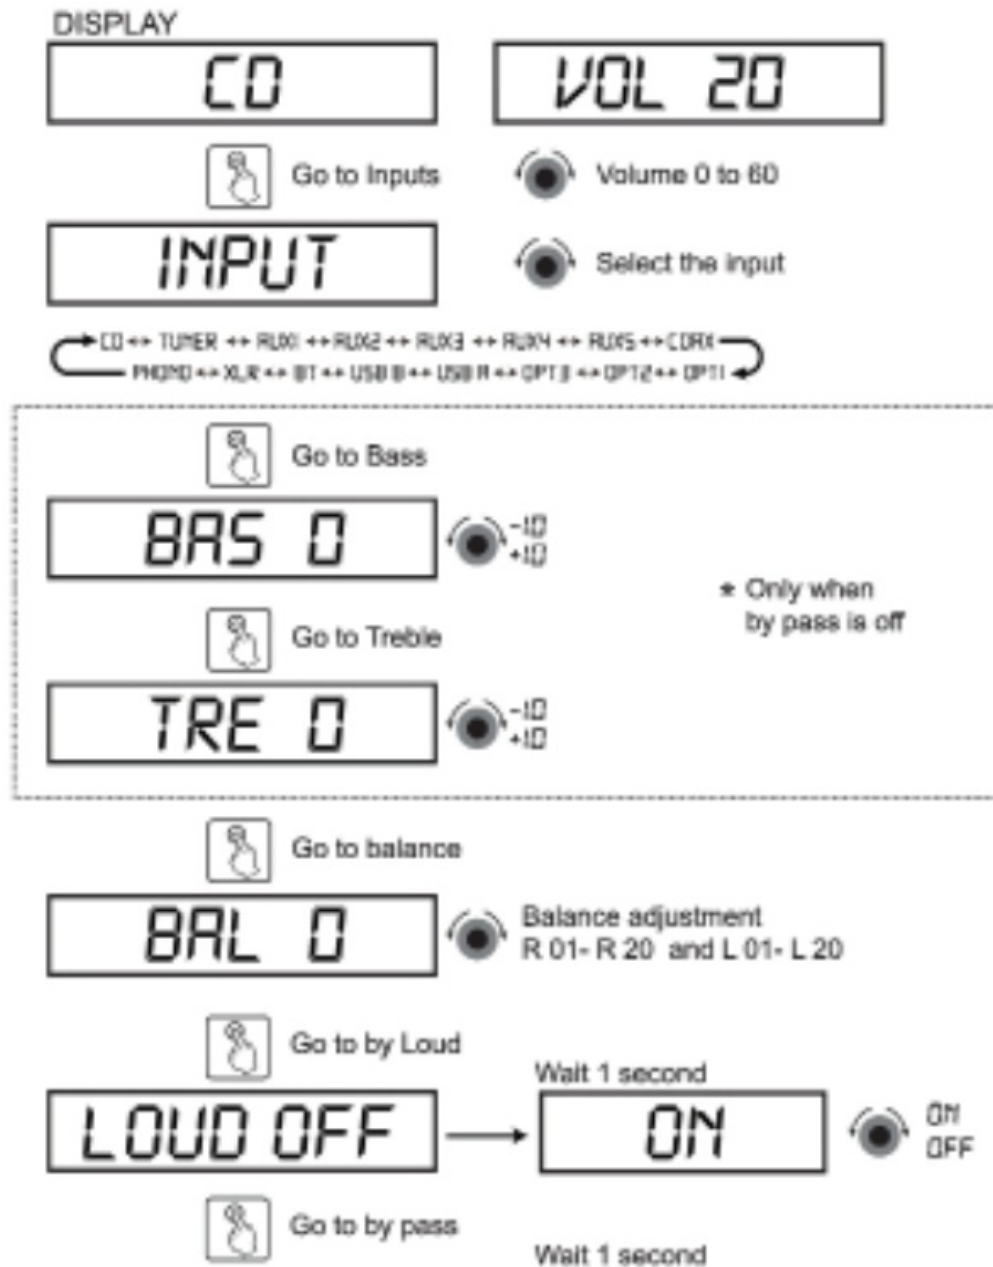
DISPLAY

CD

VOL 20

Go to Inputs

Volume 0 to 60

INPUT

Select the input

CD ↔ TUNER ↔ AUX1 ↔ AUX2 ↔ AUX3 ↔ AUX4 ↔ AUX5 ↔ COAX
PHONO ↔ XLR ↔ BT ↔ USB B ↔ USB A ↔ OPT3 ↔ OPT2 ↔ OPT1

Go to Bass

BAS 0

-10
+10

* Only when by pass is off

Go to Treble

TRE 0

-10
+10

Go to balance

BAL 0

Balance adjustment
R 01- R 20 and L 01- L 20

Go to by Loud

Wait 1 second

LOUD OFF

ON

ON
OFF

Go to by pass

Wait 1 second